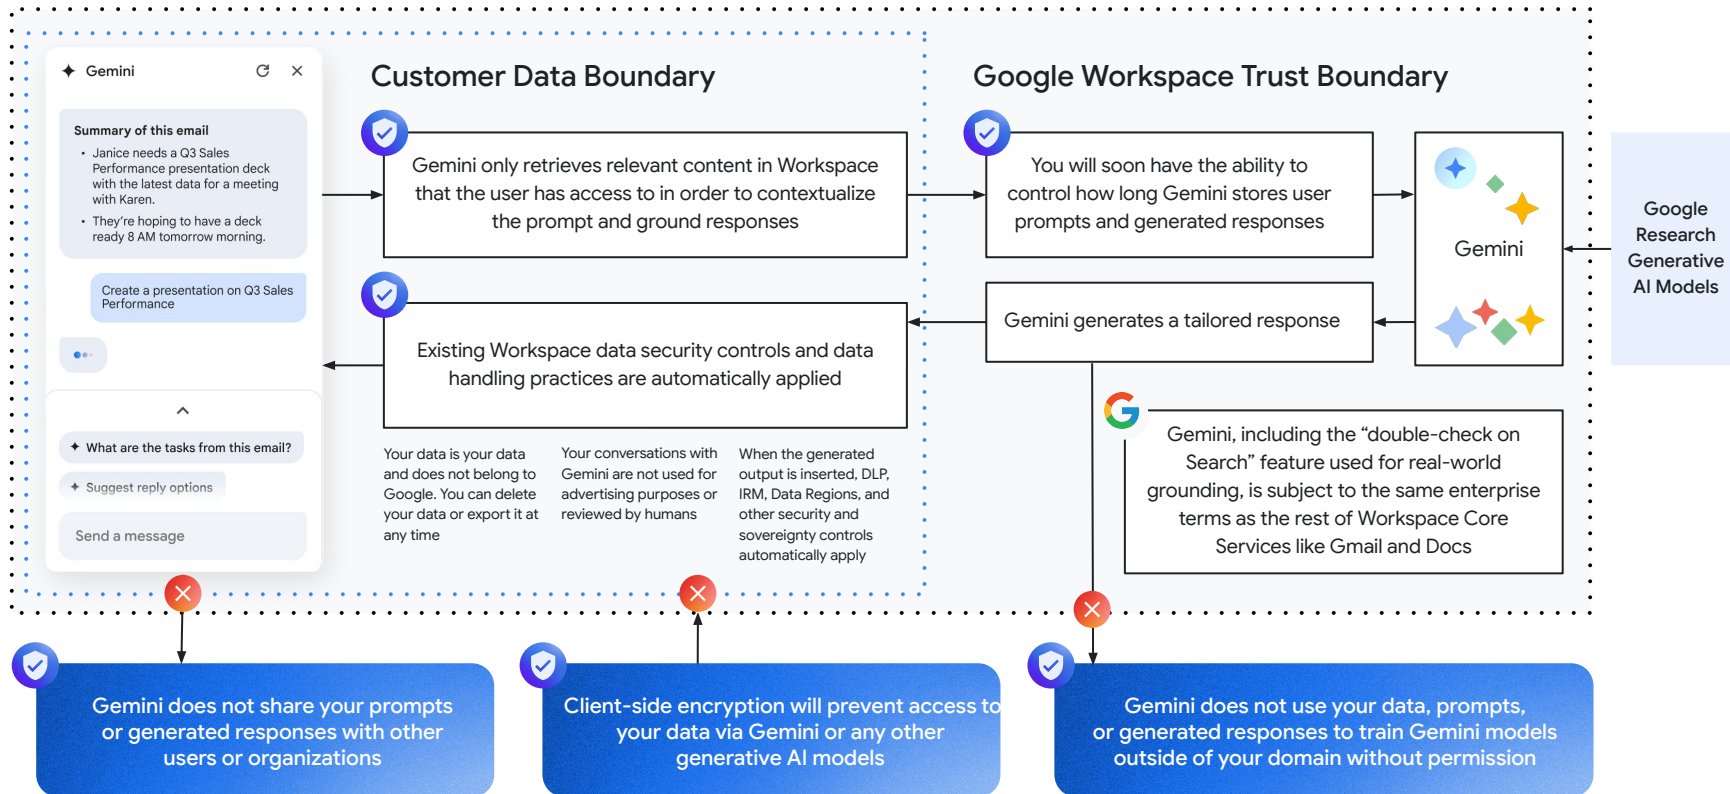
Gemini

Summary of this email

• Janice needs a Q3 Sales Performance presentation deck with the latest data for a meeting with Karen.

• They're hoping to have a deck ready 8 AM tomorrow morning.

Create a presentation on Q3 Sales Performance

What are the tasks from this email?

Suggest reply options

Send a message

Customer Data Boundary

Gemini only retrieves relevant content in Workspace that the user has access to in order to contextualize the prompt and ground responses

Existing Workspace data security controls and data handling practices are automatically applied

Your data is your data and does not belong to Google. You can delete your data or export it at any time

Your conversations with Gemini are not used for advertising purposes or reviewed by humans

When the generated output is inserted, DLP, IRM, Data Regions, and other security and sovereignty controls automatically apply

Google Workspace Trust Boundary

You will soon have the ability to control how long Gemini stores user prompts and generated responses

Gemini

Gemini generates a tailored response

Gemini, including the "double-check on Search" feature used for real-world grounding, is subject to the same enterprise terms as the rest of Workspace Core Services like Gmail and Docs

Google Research Generative AI Models

Gemini does not share your prompts or generated responses with other users or organizations

Client-side encryption will prevent access to your data via Gemini or any other generative AI models

Gemini does not use your data, prompts, or generated responses to train Gemini models outside of your domain without permission